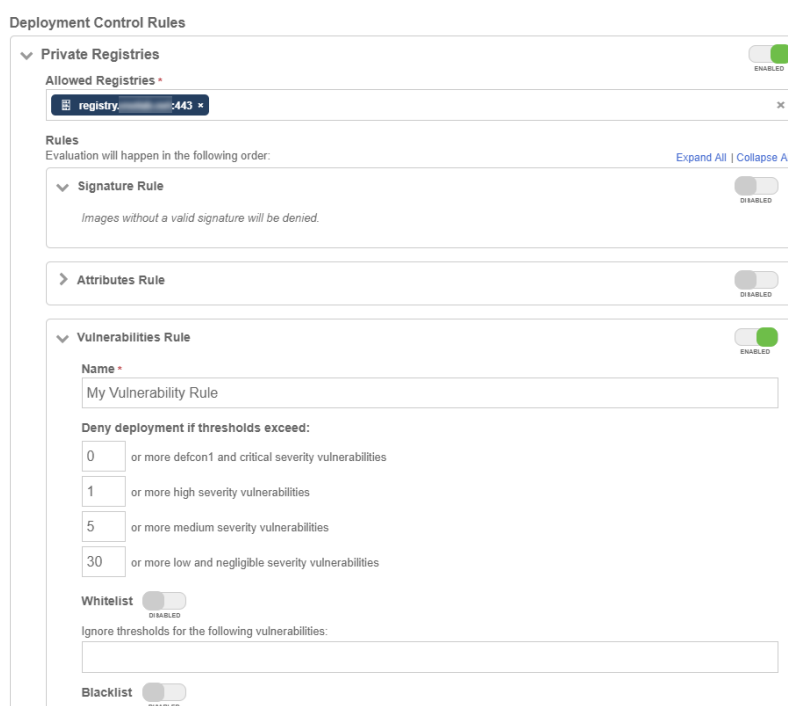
Deployment Control Rules

Private Registries

ENABLED

Allowed Registries *

registry.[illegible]:443 ×

×

Rules
Evaluation will happen in the following order:

Expand All | Collapse A

Signature Rule

DISABLED

Images without a valid signature will be denied.

Attributes Rule

DISABLED

Vulnerabilities Rule

ENABLED

Name *

My Vulnerability Rule

Deny deployment if thresholds exceed:

0 or more defcon1 and critical severity vulnerabilities

1 or more high severity vulnerabilities

5 or more medium severity vulnerabilities

30 or more low and negligible severity vulnerabilities

Whitelist

DISABLED

Ignore thresholds for the following vulnerabilities:

Blacklist

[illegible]